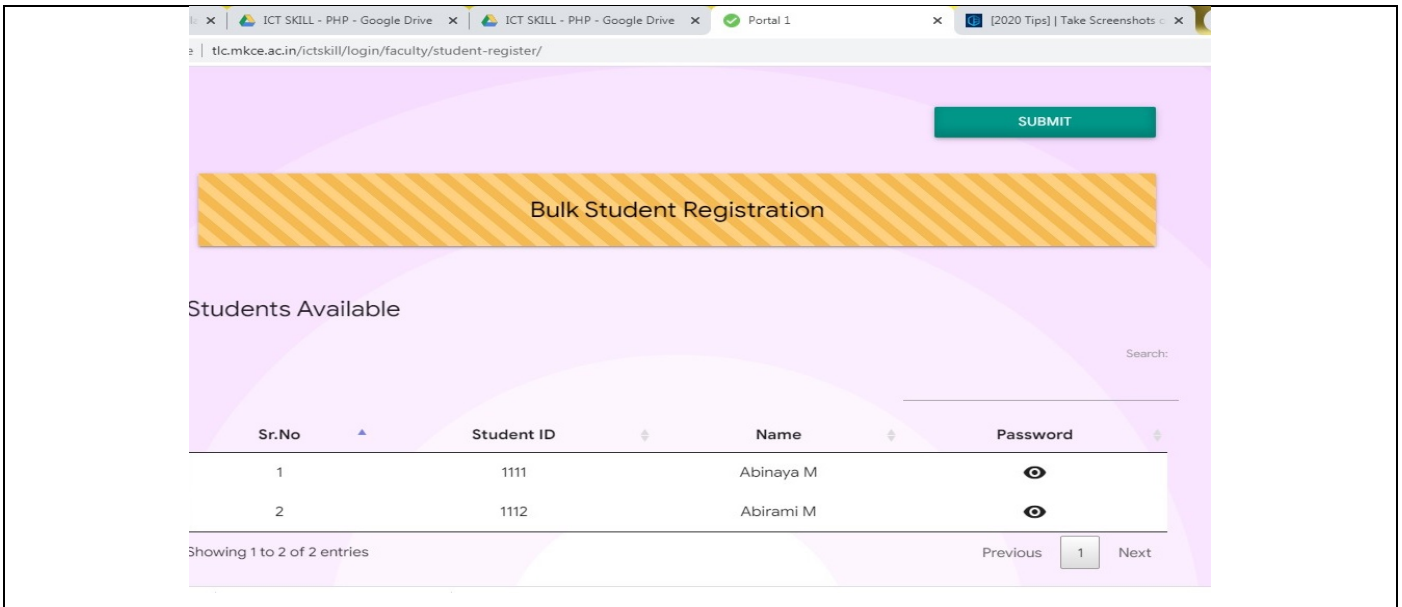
ICT SKILL - PHP - Google Drive × | ICT SKILL - PHP - Google Drive × | Portal 1 × | [2020 Tips] | Take Screenshots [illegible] ×

tlc.mkce.ac.in/ictskill/login/faculty/student-register/

SUBMIT

Bulk Student Registration

Students Available

Search:

| Sr.No | Student ID | Name | Password |
|---|---|---|---|
| 1 | 1111 | Abinaya M | |
| 2 | 1112 | Abirami M | |

Showing 1 to 2 of 2 entries

Previous 1 Next